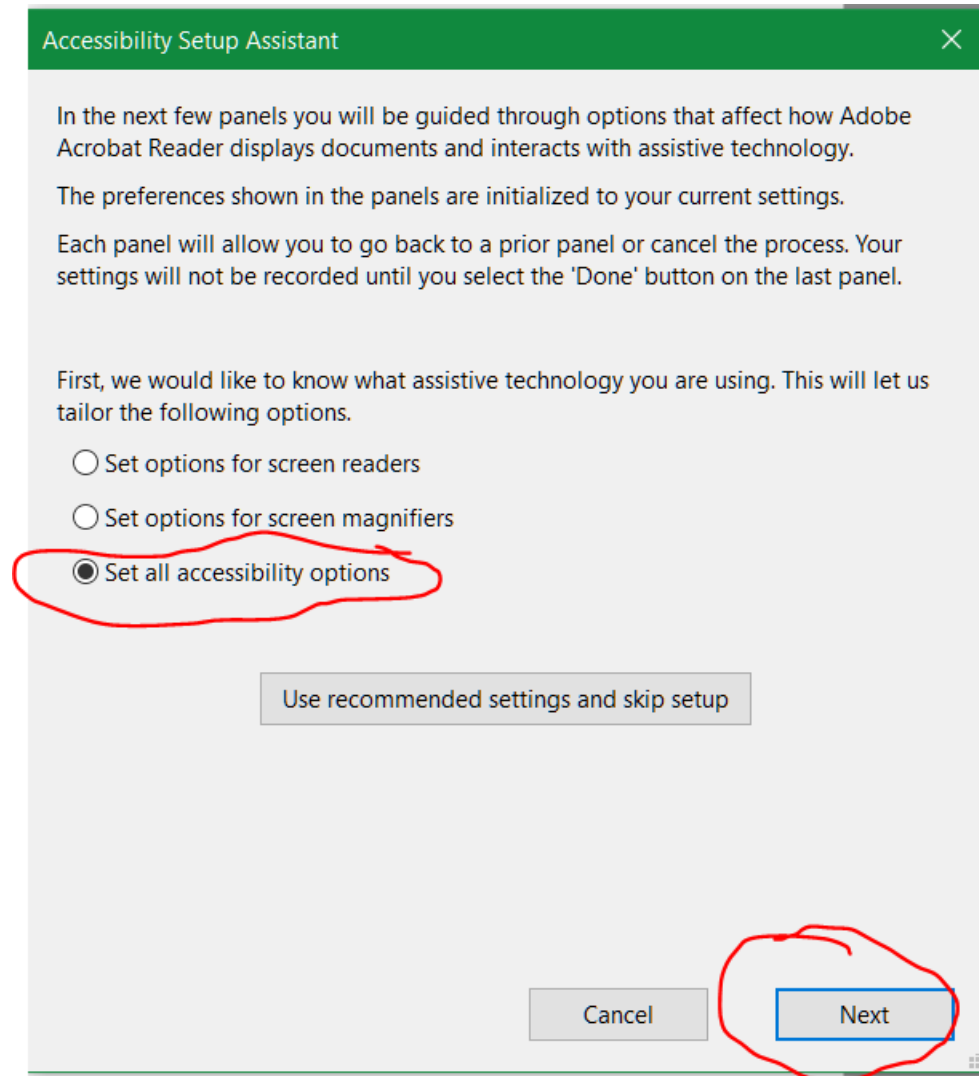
Accessibility Setup Assistant

In the next few panels you will be guided through options that affect how Adobe Acrobat Reader displays documents and interacts with assistive technology.

The preferences shown in the panels are initialized to your current settings.

Each panel will allow you to go back to a prior panel or cancel the process. Your settings will not be recorded until you select the 'Done' button on the last panel.

First, we would like to know what assistive technology you are using. This will let us tailor the following options.

Set options for screen readers

Set options for screen magnifiers

Set all accessibility options

Use recommended settings and skip setup

Cancel

Next